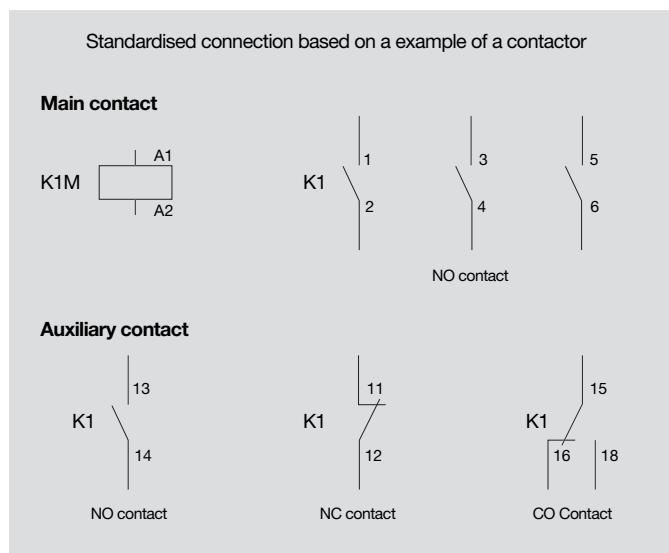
Standardised connection based on a example of a contactor

**Main contact**

K1M A1 A2

K1 1 2 3 4 5 6

NO contact

**Auxiliary contact**

K1 13 14

NO contact

K1 11 12

NC contact

K1 15 16 18

CO Contact